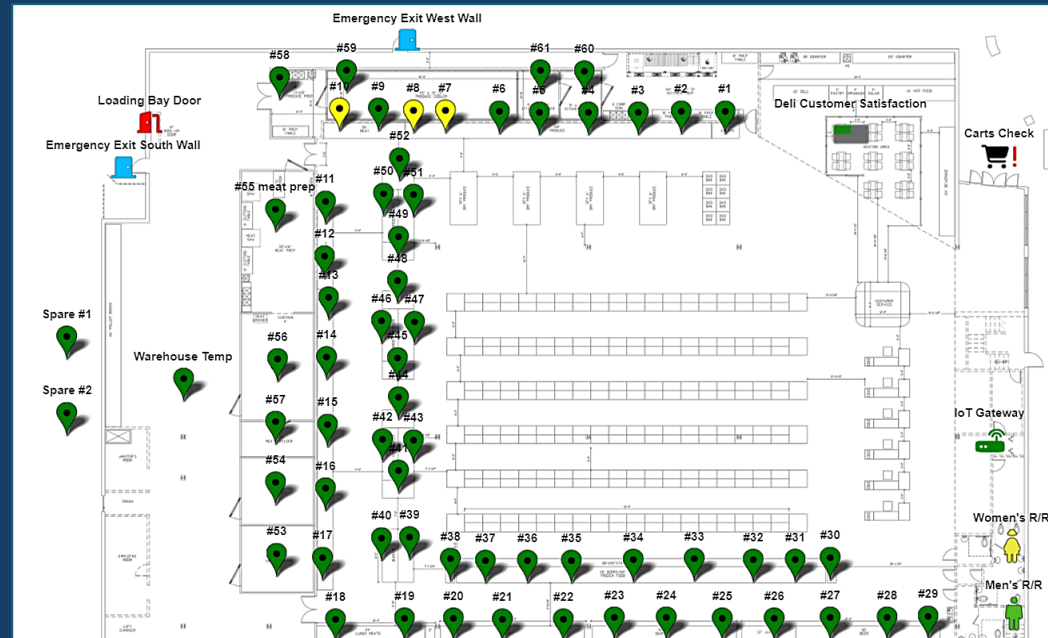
Emergency Exit West Wall

#58 #59 #61 #60

#10 #9 #8 #7 #6 #5 #4 #3 #2 #1

Loading Bay Door

Deli Customer Satisfaction

Emergency Exit South Wall

#52

Carts Check

#55 meat prep #11 #50 #51

#49

#12

#48

#13

#46 #47

Spare #1

#56 #14 #45

Warehouse Temp

#44

Spare #2

#57 #15

#42 #43

IoT Gateway

#41

#54 #16

#40 #39

Women's R/R

#53 #17 #38 #37 #36 #35 #34 #33 #32 #31 #30

Men's R/R

#18 #19 #20 #21 #22 #23 #24 #25 #26 #27 #28 #29